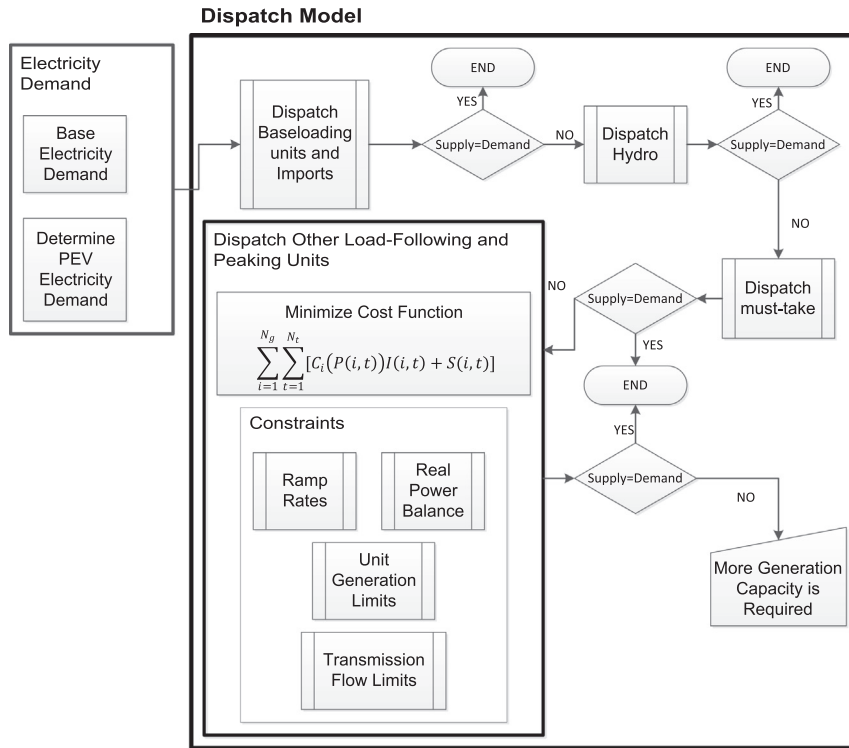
Dispatch Model

Electricity Demand

Base Electricity Demand

Determine PEV Electricity Demand

Dispatch Baseloading units and Imports

END

YES

Supply=Demand

NO

Dispatch Hydro

END

YES

Supply=Demand

NO

Dispatch Other Load-Following and Peaking Units

Minimize Cost Function

$\sum_{i=1}^{N_g}\sum_{t=1}^{N_t}[C_i(P(i,t))I(i,t)+S(i,t)]$

NO

Supply=Demand

Dispatch must-take

YES

END

Constraints

Ramp Rates

Real Power Balance

Unit Generation Limits

Transmission Flow Limits

YES

Supply=Demand

NO

More Generation Capacity is Required